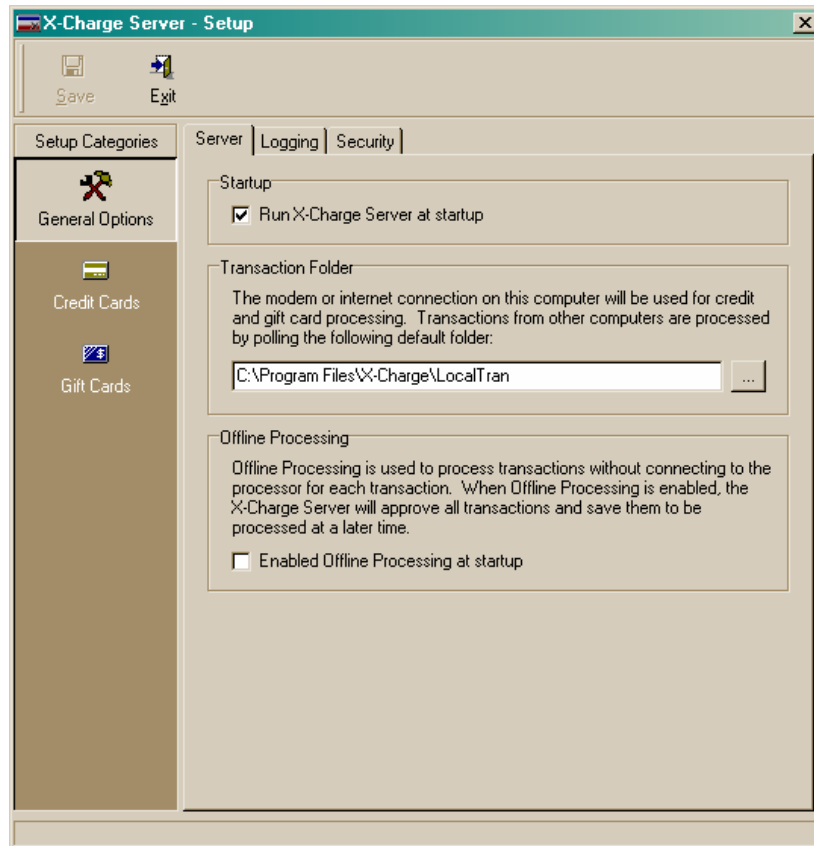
X-Charge Server - Setup

Save
Exit

Setup Categories
General Options
Credit Cards
Gift Cards

Server | Logging | Security

Startup
☑ Run X-Charge Server at startup

Transaction Folder
The modem or internet connection on this computer will be used for credit and gift card processing. Transactions from other computers are processed by polling the following default folder:

C:\Program Files\X-Charge\LocalTran
...

Offline Processing
Offline Processing is used to process transactions without connecting to the processor for each transaction. When Offline Processing is enabled, the X-Charge Server will approve all transactions and save them to be processed at a later time.

☐ Enabled Offline Processing at startup